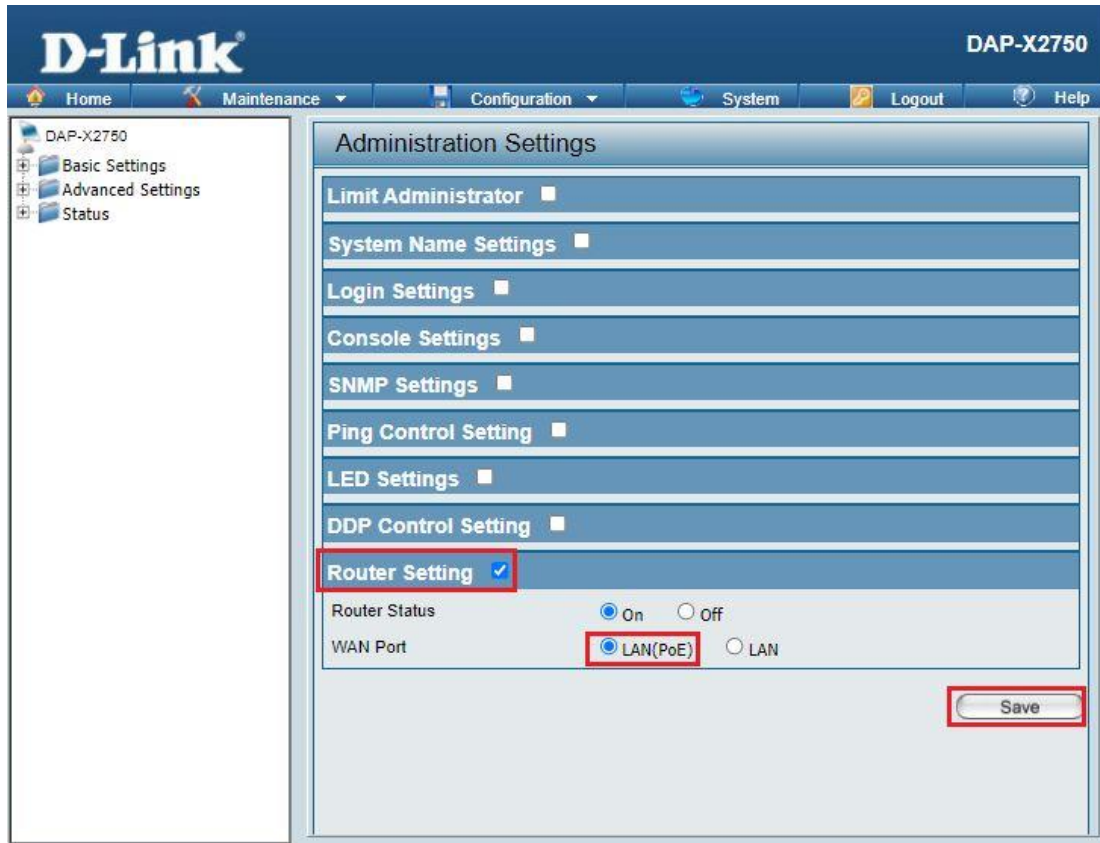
D-Link

DAP-X2750

Home
Maintenance
Configuration
System
Logout
Help

DAP-X2750
Basic Settings
Advanced Settings
Status

Administration Settings

Limit Administrator

System Name Settings

Login Settings

Console Settings

SNMP Settings

Ping Control Setting

LED Settings

DDP Control Setting

Router Setting

Router Status On Off

WAN Port LAN(PoE) LAN

Save